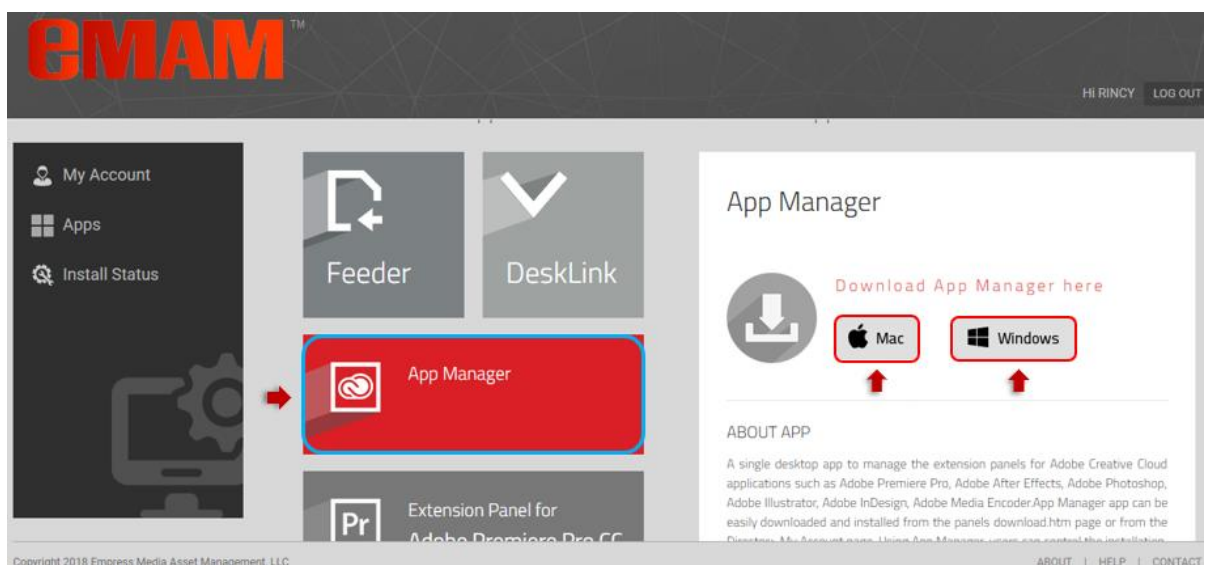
eMAM™

HI RINCY LOG OUT

My Account

Apps

Install Status

Feeder

DeskLink

App Manager

Pr

Extension Panel for Adobe Premiere Pro CC

App Manager

Download App Manager here

Mac

Windows

ABOUT APP

A single desktop app to manage the extension panels for Adobe Creative Cloud applications such as Adobe Premiere Pro, Adobe After Effects, Adobe Photoshop, Adobe Illustrator, Adobe InDesign, Adobe Media Encoder.App Manager app can be easily downloaded and installed from the panels download.htm page or from the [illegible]

Copyright 2018 Empress Media Asset Management, LLC

ABOUT | HELP | CONTACT